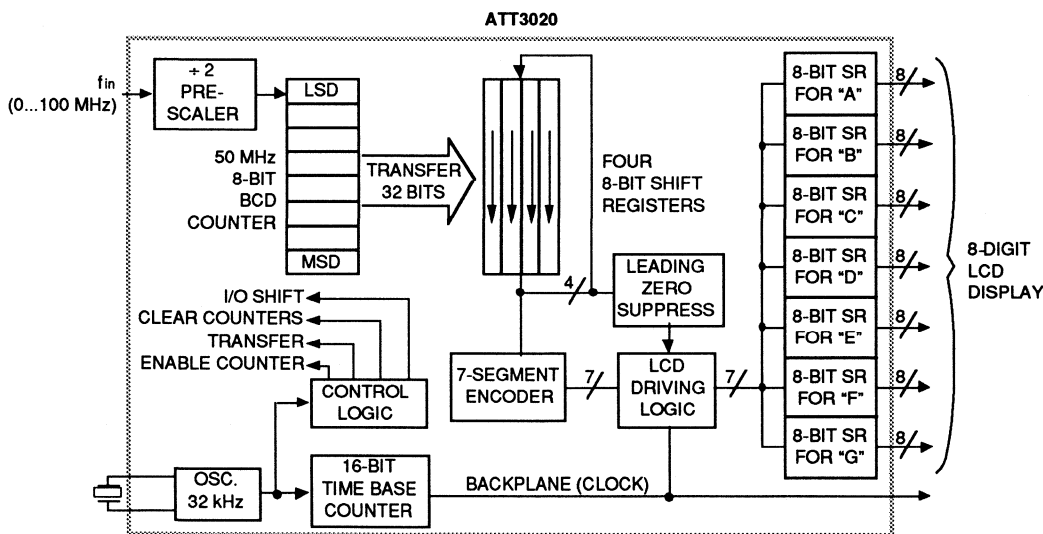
ATT3020

$f_{in}$
(0...100 MHz)

÷ 2
PRE-
SCALER

LSD

50 MHz
8-BIT
BCD
COUNTER

MSD

TRANSFER
32 BITS

FOUR
8-BIT SHIFT
REGISTERS

4

LEADING
ZERO
SUPPRESS

I/O SHIFT
CLEAR COUNTERS
TRANSFER
ENABLE COUNTER

CONTROL
LOGIC

7-SEGMENT
ENCODER

7

LCD
DRIVING
LOGIC

7

8-BIT SR
FOR "A"

8-BIT SR
FOR "B"

8-BIT SR
FOR "C"

8-BIT SR
FOR "D"

8-BIT SR
FOR "E"

8-BIT SR
FOR "F"

8-BIT SR
FOR "G"

8
8
8
8
8
8
8

8-DIGIT
LCD
DISPLAY

OSC.
32 kHz

16-BIT
TIME BASE
COUNTER

BACKPLANE (CLOCK)